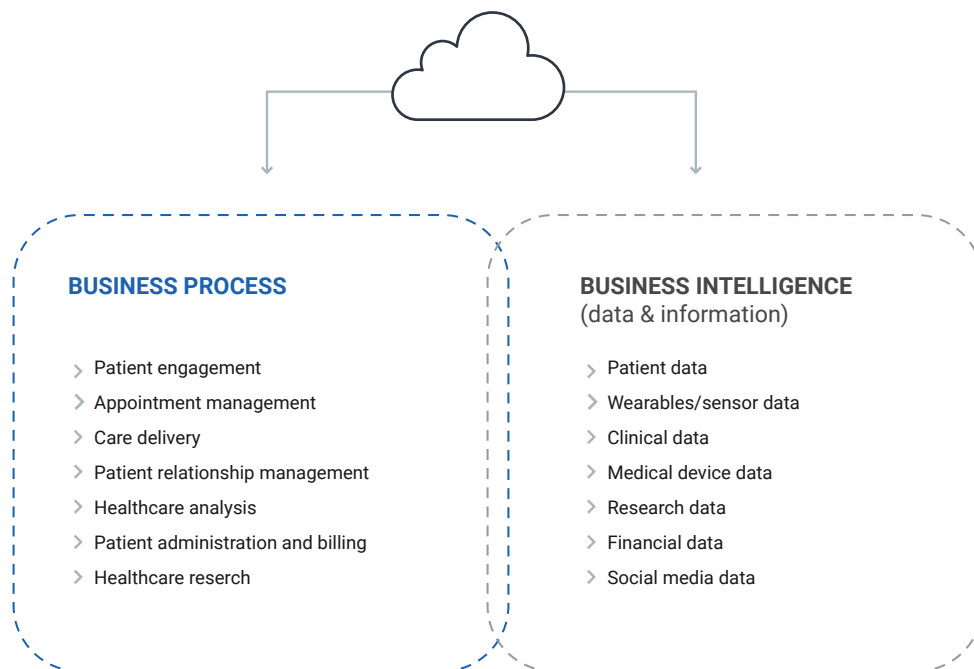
BUSINESS PROCESS

Patient engagement
Appointment management
Care delivery
Patient relationship management
Healthcare analysis
Patient administration and billing
Healthcare reserch

BUSINESS INTELLIGENCE
(data & information)

Patient data
Wearables/sensor data
Clinical data
Medical device data
Research data
Financial data
Social media data